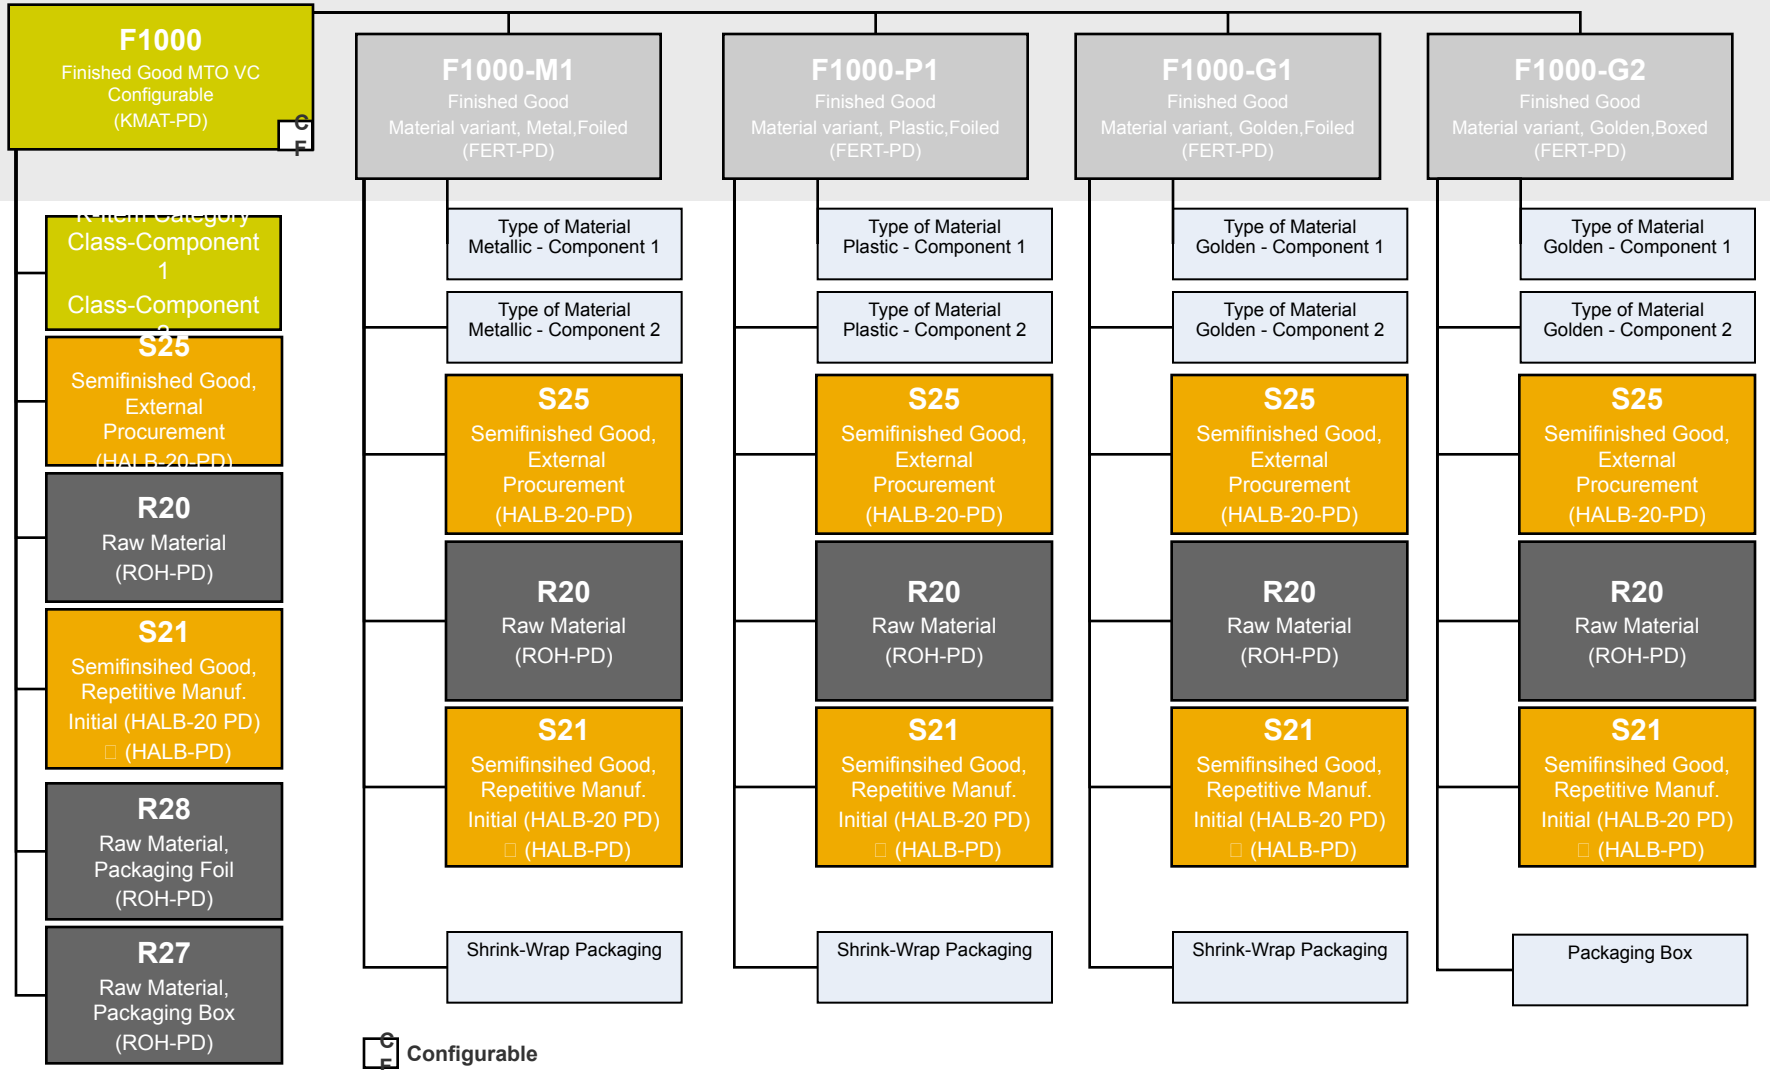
F1000
Finished Good MTO VC Configurable
(KMAT-PD)
C
F

F1000-M1
Finished Good
Material variant, Metal,Foiled
(FERT-PD)

F1000-P1
Finished Good
Material variant, Plastic,Foiled
(FERT-PD)

F1000-G1
Finished Good
Material variant, Golden,Foiled
(FERT-PD)

F1000-G2
Finished Good
Material variant, Golden,Boxed
(FERT-PD)

K-Item Category
Class-Component 1
Class-Component 2

S25
Semifinished Good, External Procurement
(HALB-20-PD)

R20
Raw Material
(ROH-PD)

S21
Semifinsihed Good, Repetitive Manuf.
Initial (HALB-20 PD)
 (HALB-PD)

R28
Raw Material, Packaging Foil
(ROH-PD)

R27
Raw Material, Packaging Box
(ROH-PD)

Type of Material
Metallic - Component 1

Type of Material
Metallic - Component 2

S25
Semifinished Good, External Procurement
(HALB-20-PD)

R20
Raw Material
(ROH-PD)

S21
Semifinsihed Good, Repetitive Manuf.
Initial (HALB-20 PD)
 (HALB-PD)

Shrink-Wrap Packaging

Type of Material
Plastic - Component 1

Type of Material
Plastic - Component 2

S25
Semifinished Good, External Procurement
(HALB-20-PD)

R20
Raw Material
(ROH-PD)

S21
Semifinsihed Good, Repetitive Manuf.
Initial (HALB-20 PD)
 (HALB-PD)

Shrink-Wrap Packaging

Type of Material
Golden - Component 1

Type of Material
Golden - Component 2

S25
Semifinished Good, External Procurement
(HALB-20-PD)

R20
Raw Material
(ROH-PD)

S21
Semifinsihed Good, Repetitive Manuf.
Initial (HALB-20 PD)
 (HALB-PD)

Shrink-Wrap Packaging

Type of Material
Golden - Component 1

Type of Material
Golden - Component 2

S25
Semifinished Good, External Procurement
(HALB-20-PD)

R20
Raw Material
(ROH-PD)

S21
Semifinsihed Good, Repetitive Manuf.
Initial (HALB-20 PD)
 (HALB-PD)

Packaging Box

C
F
Configurable